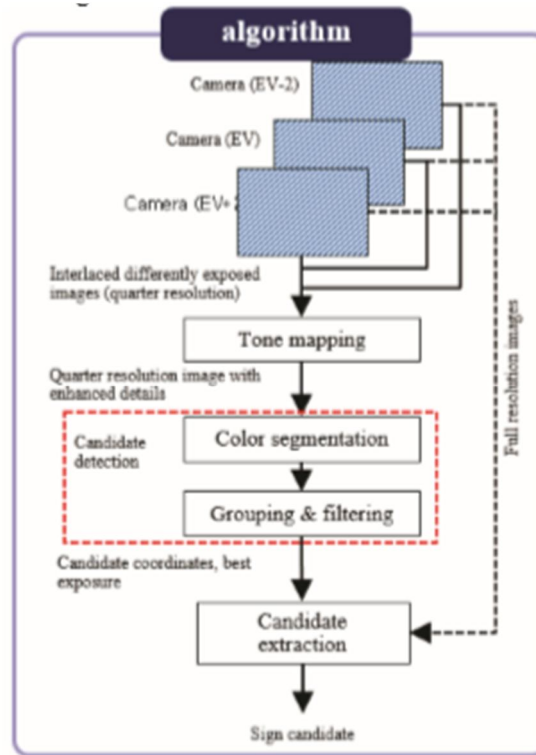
algorithm

Camera (EV-2)

Camera (EV)

Camera (EV+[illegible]

Interlaced differently exposed images (quarter resolution)

Tone mapping

Quarter resolution image with enhanced details

Candidate detection

Color segmentation

Grouping & filtering

Candidate coordinates, best exposure

Candidate extraction

Sign candidate

Full resolution images